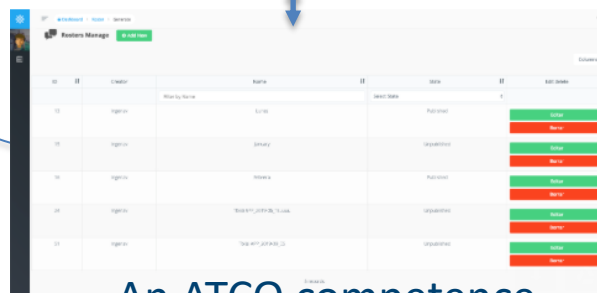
Dashboard / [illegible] / Rosters

Rosters Manage

+ Add new

| ID | Creator | Name | State | Edit Delete |
|---|---|---|---|---|
| | | Filter by Name | Select State | |
| 12 | Ngenius | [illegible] | Published | Editar / Borrar |
| 15 | Ngenius | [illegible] | Unpublished | Editar / Borrar |
| 19 | Ngenius | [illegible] | Published | Editar / Borrar |
| 20 | Ngenius | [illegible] | Unpublished | Editar / Borrar |
| 21 | Ngenius | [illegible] | Unpublished | Editar / Borrar |

An ATCO competence